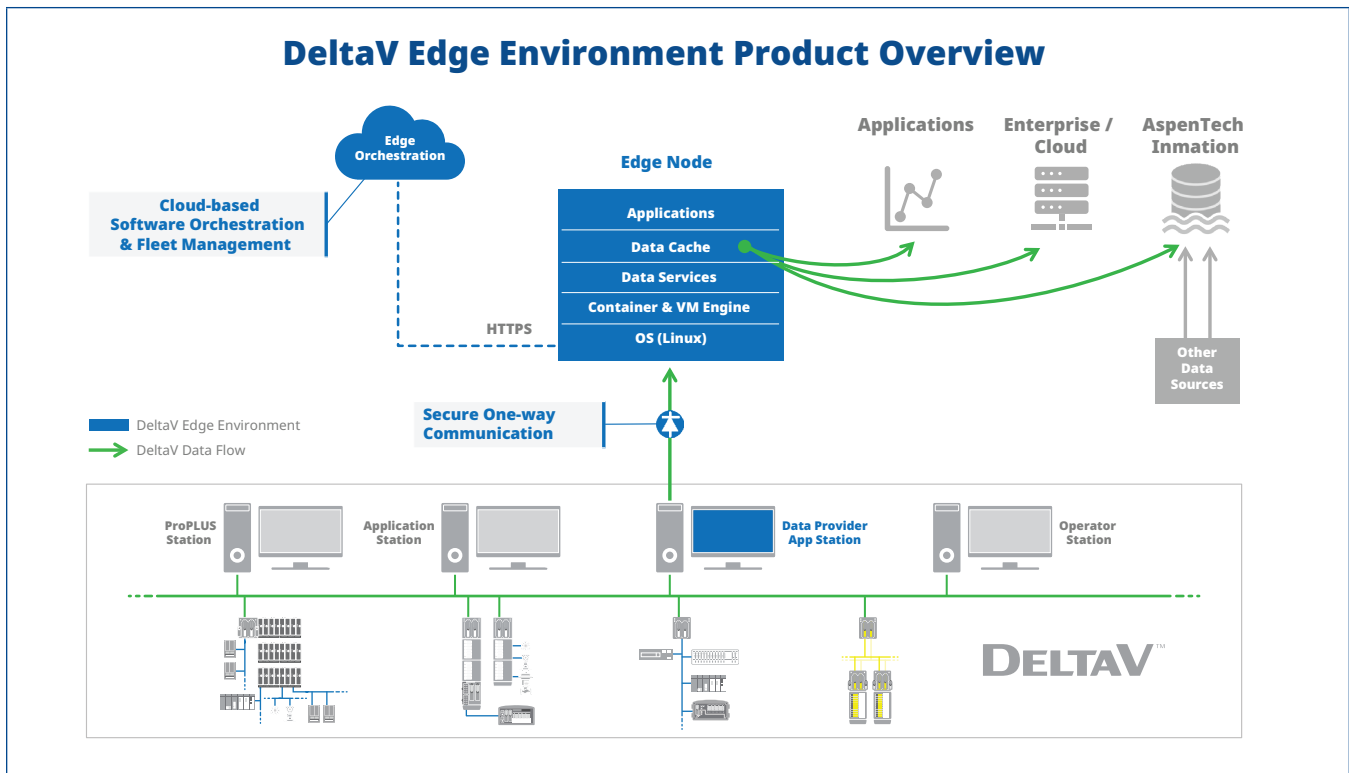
DeltaV Edge Environment Product Overview

Edge Orchestration

Cloud-based Software Orchestration & Fleet Management

Edge Node

Applications

Data Cache

Data Services

Container & VM Engine

OS (Linux)

HTTPS

Applications

Enterprise / Cloud

AspenTech Inmation

Other Data Sources

DeltaV Edge Environment

DeltaV Data Flow

Secure One-way Communication

ProPLUS Station

Application Station

Data Provider App Station

Operator Station

DELTAV™